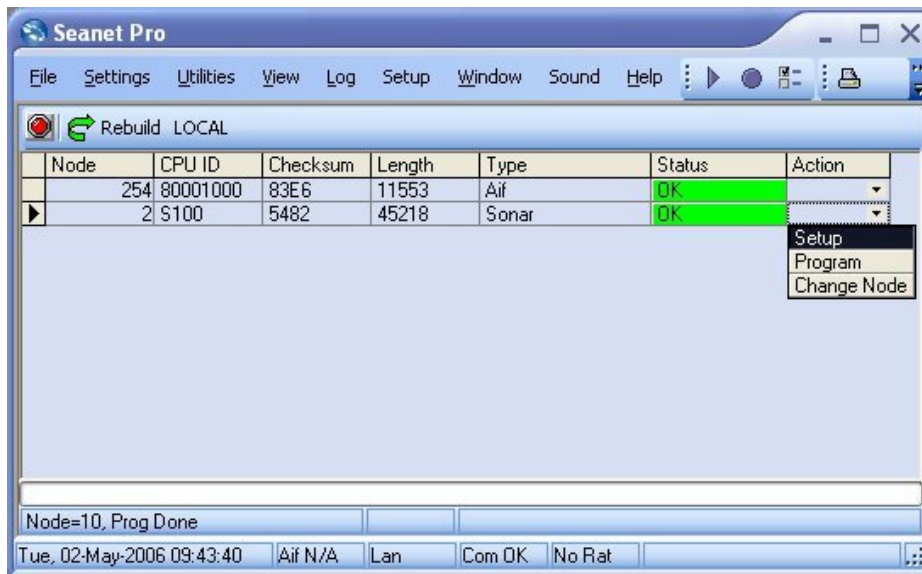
Seanet Pro

File Settings Utilities View Log Setup Window Sound Help

Rebuild LOCAL

| Node | CPU ID | Checksum | Length | Type | Status | Action |
|---|---|---|---|---|---|---|
| 254 | 80001000 | 83E6 | 11553 | Aif | OK | |
| 2 | S100 | 5482 | 45218 | Sonar | OK | |

Setup
Program
Change Node

Node=10, Prog Done

Tue, 02-May-2006 09:43:40 | Aif N/A | Lan | Com OK | No Rat